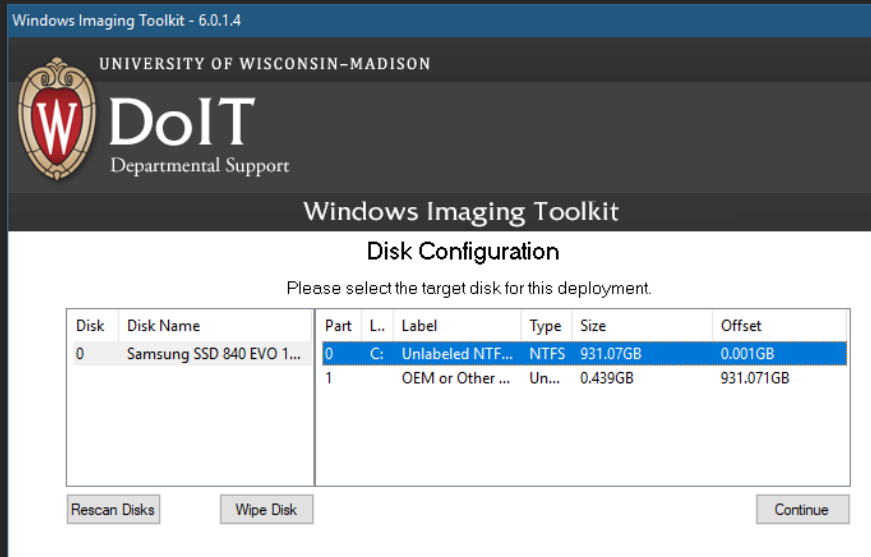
Windows Imaging Toolkit - 6.0.1.4

UNIVERSITY OF WISCONSIN–MADISON

W

DoIT

Departmental Support

Windows Imaging Toolkit

Disk Configuration

Please select the target disk for this deployment.

| Disk | Disk Name |
|---|---|
| 0 | Samsung SSD 840 EVO 1... |

| Part | L.. | Label | Type | Size | Offset |
|---|---|---|---|---|---|
| 0 | C: | Unlabeled NTF... | NTFS | 931.07GB | 0.001GB |
| 1 | | OEM or Other ... | Un... | 0.439GB | 931.071GB |

Rescan Disks

Wipe Disk

Continue